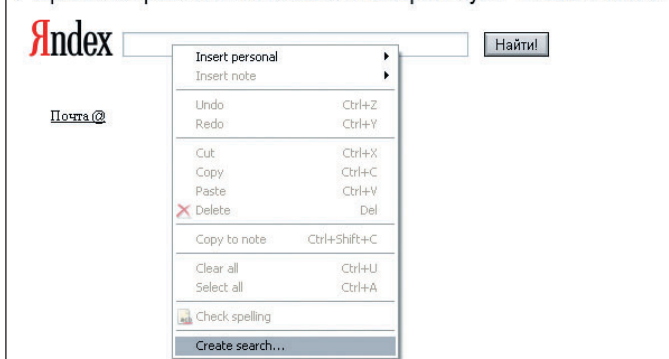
Яndex

Найти!

Почта @

Insert personal
Insert note

Undo Ctrl+Z
Redo Ctrl+Y

Cut Ctrl+X
Copy Ctrl+C
Paste Ctrl+V
Delete Del

Copy to note Ctrl+Shift+C

Clear all Ctrl+U
Select all Ctrl+A

Check spelling

Create search...